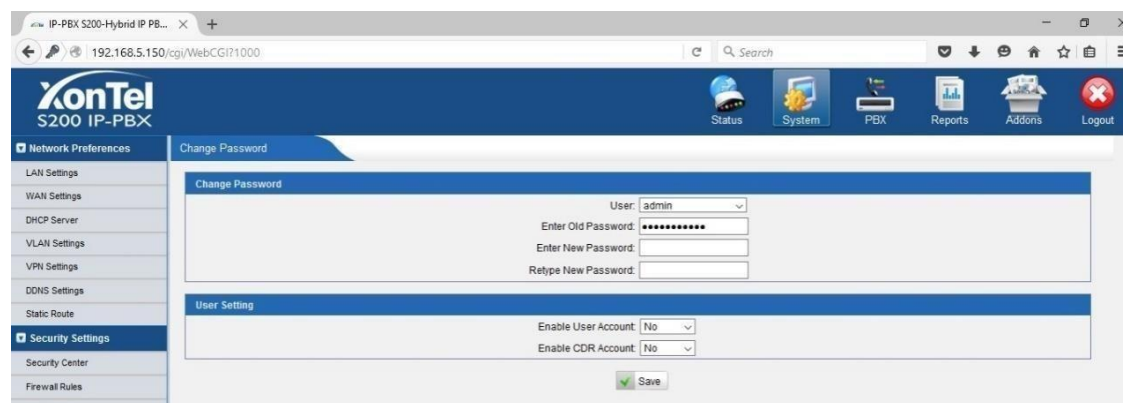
IP-PBX S200-Hybrid IP PB... × +

192.168.5.150/cgi/WebCGI?1000

Search

XonTel
S200 IP-PBX

Status System PBX Reports Addons Logout

Network Preferences
LAN Settings
WAN Settings
DHCP Server
VLAN Settings
VPN Settings
DDNS Settings
Static Route
Security Settings
Security Center
Firewall Rules

Change Password

Change Password
User: admin
Enter Old Password: ••••••••••••
Enter New Password:
Retype New Password:

User Setting
Enable User Account: No
Enable CDR Account: No

Save